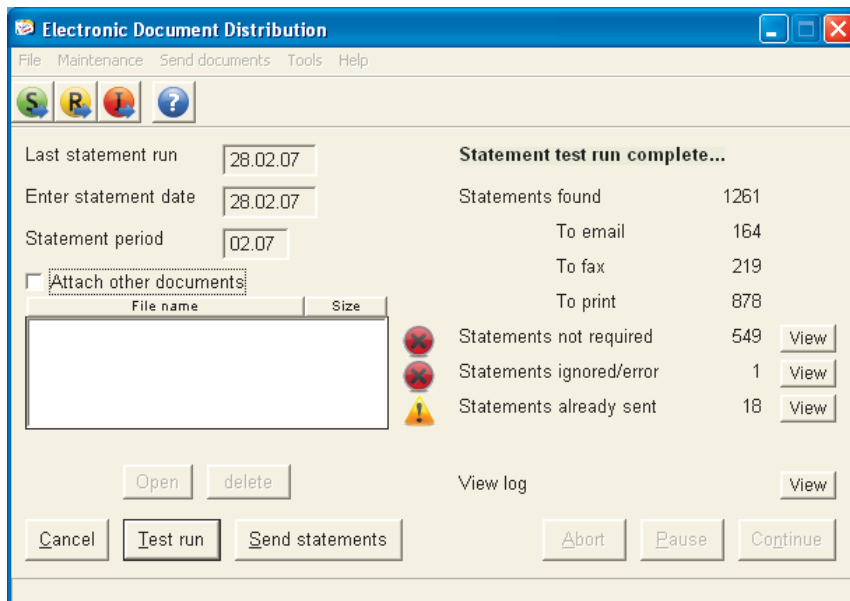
Electronic Document Distribution

File Maintenance Send documents Tools Help

S R I ?

Last statement run 28.02.07

Enter statement date 28.02.07

Statement period 02.07

Attach other documents

| File name | Size |
|---|---|

Open delete

Cancel Test run Send statements

Statement test run complete...

Statements found 1261

To email 164

To fax 219

To print 878

Statements not required 549 View

Statements ignored/error 1 View

Statements already sent 18 View

View log View

Abort Pause Continue